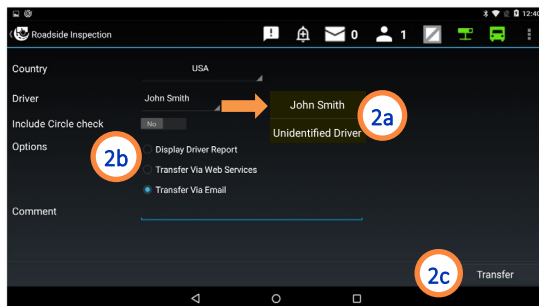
12:40
Roadside Inspection
0
1
Country
USA
Driver
John Smith
John Smith
2a
Unidentified Driver
Include Circle check
No
Options
2b
Display Driver Report
Transfer Via Web Services
Transfer Via Email
Comment
2c
Transfer